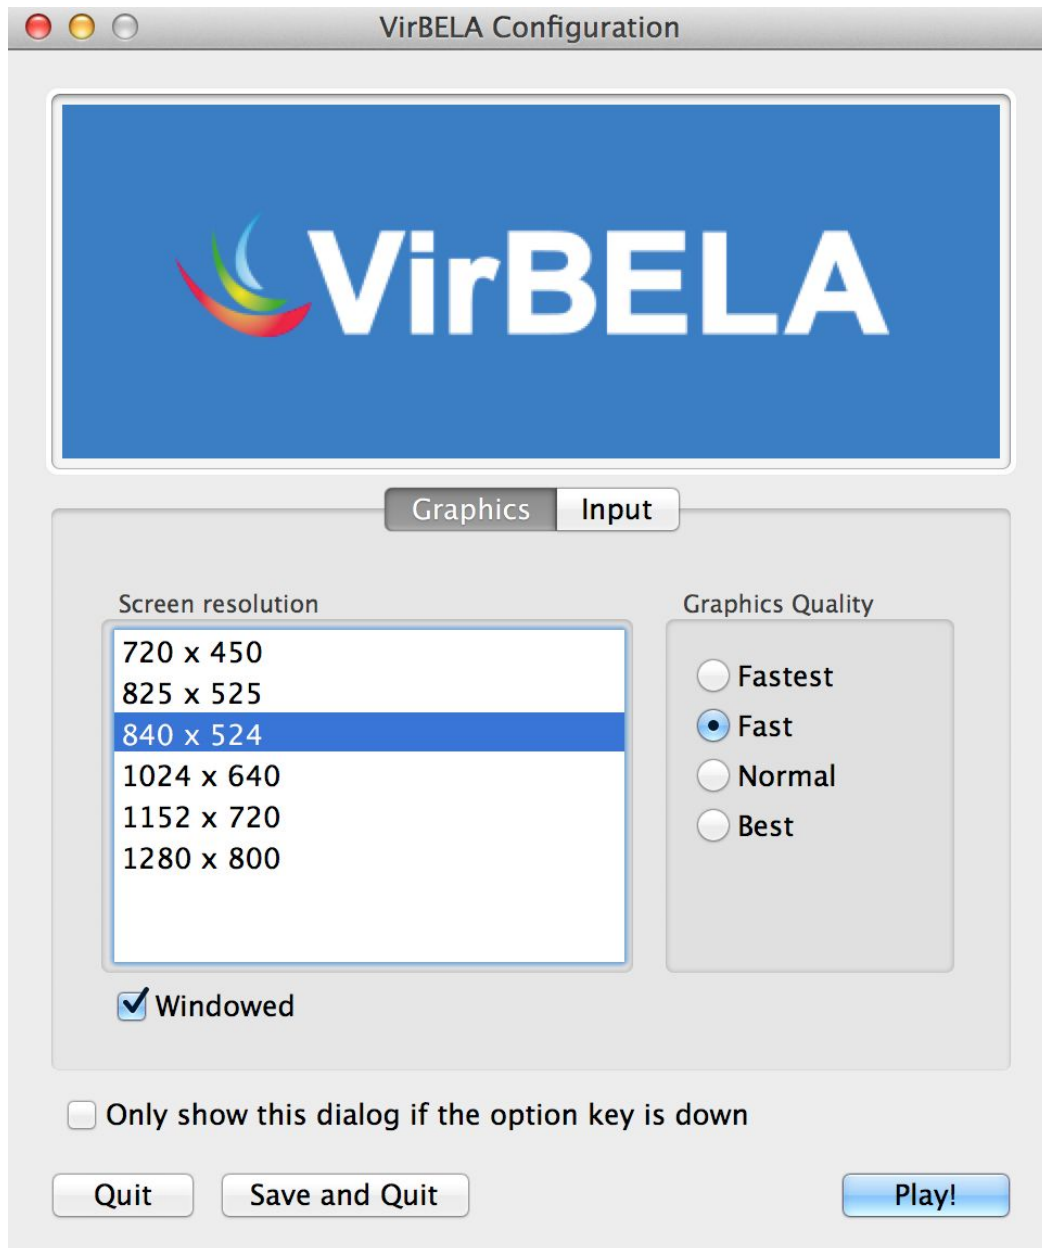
VirBELA Configuration

VirBELA

Graphics Input

Screen resolution

720 x 450
825 x 525
840 x 524
1024 x 640
1152 x 720
1280 x 800

Windowed

Graphics Quality

Fastest
Fast
Normal
Best

Only show this dialog if the option key is down

Quit
Save and Quit
Play!